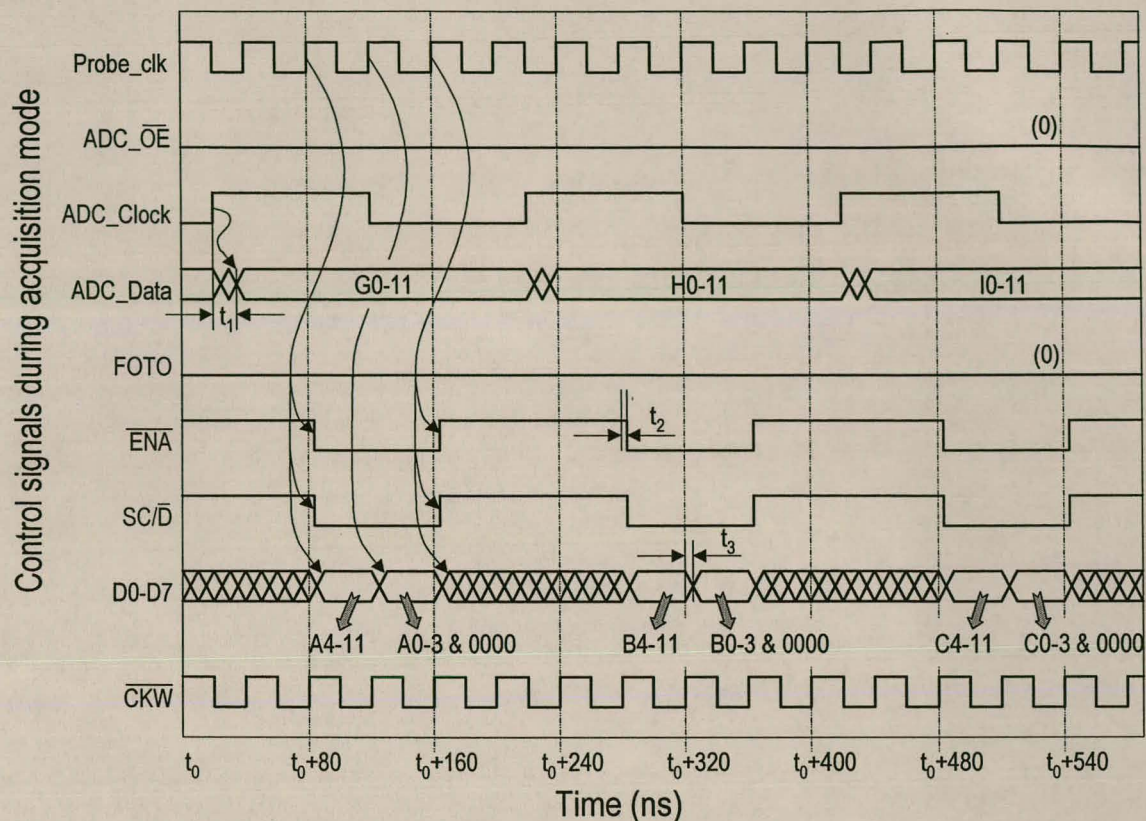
Control signals during acquisition mode

Probe_clk

ADC_$\overline{OE}$

(0)

ADC_Clock

ADC_Data

G0-11

H0-11

I0-11

$t_1$

FOTO

(0)

$\overline{ENA}$

$t_2$

SC/$\overline{D}$

$t_3$

D0-D7

A4-11

A0-3 & 0000

B4-11

B0-3 & 0000

C4-11

C0-3 & 0000

$\overline{CKW}$

$t_0$

$t_0$+80

$t_0$+160

$t_0$+240

$t_0$+320

$t_0$+400

$t_0$+480

$t_0$+540

Time (ns)